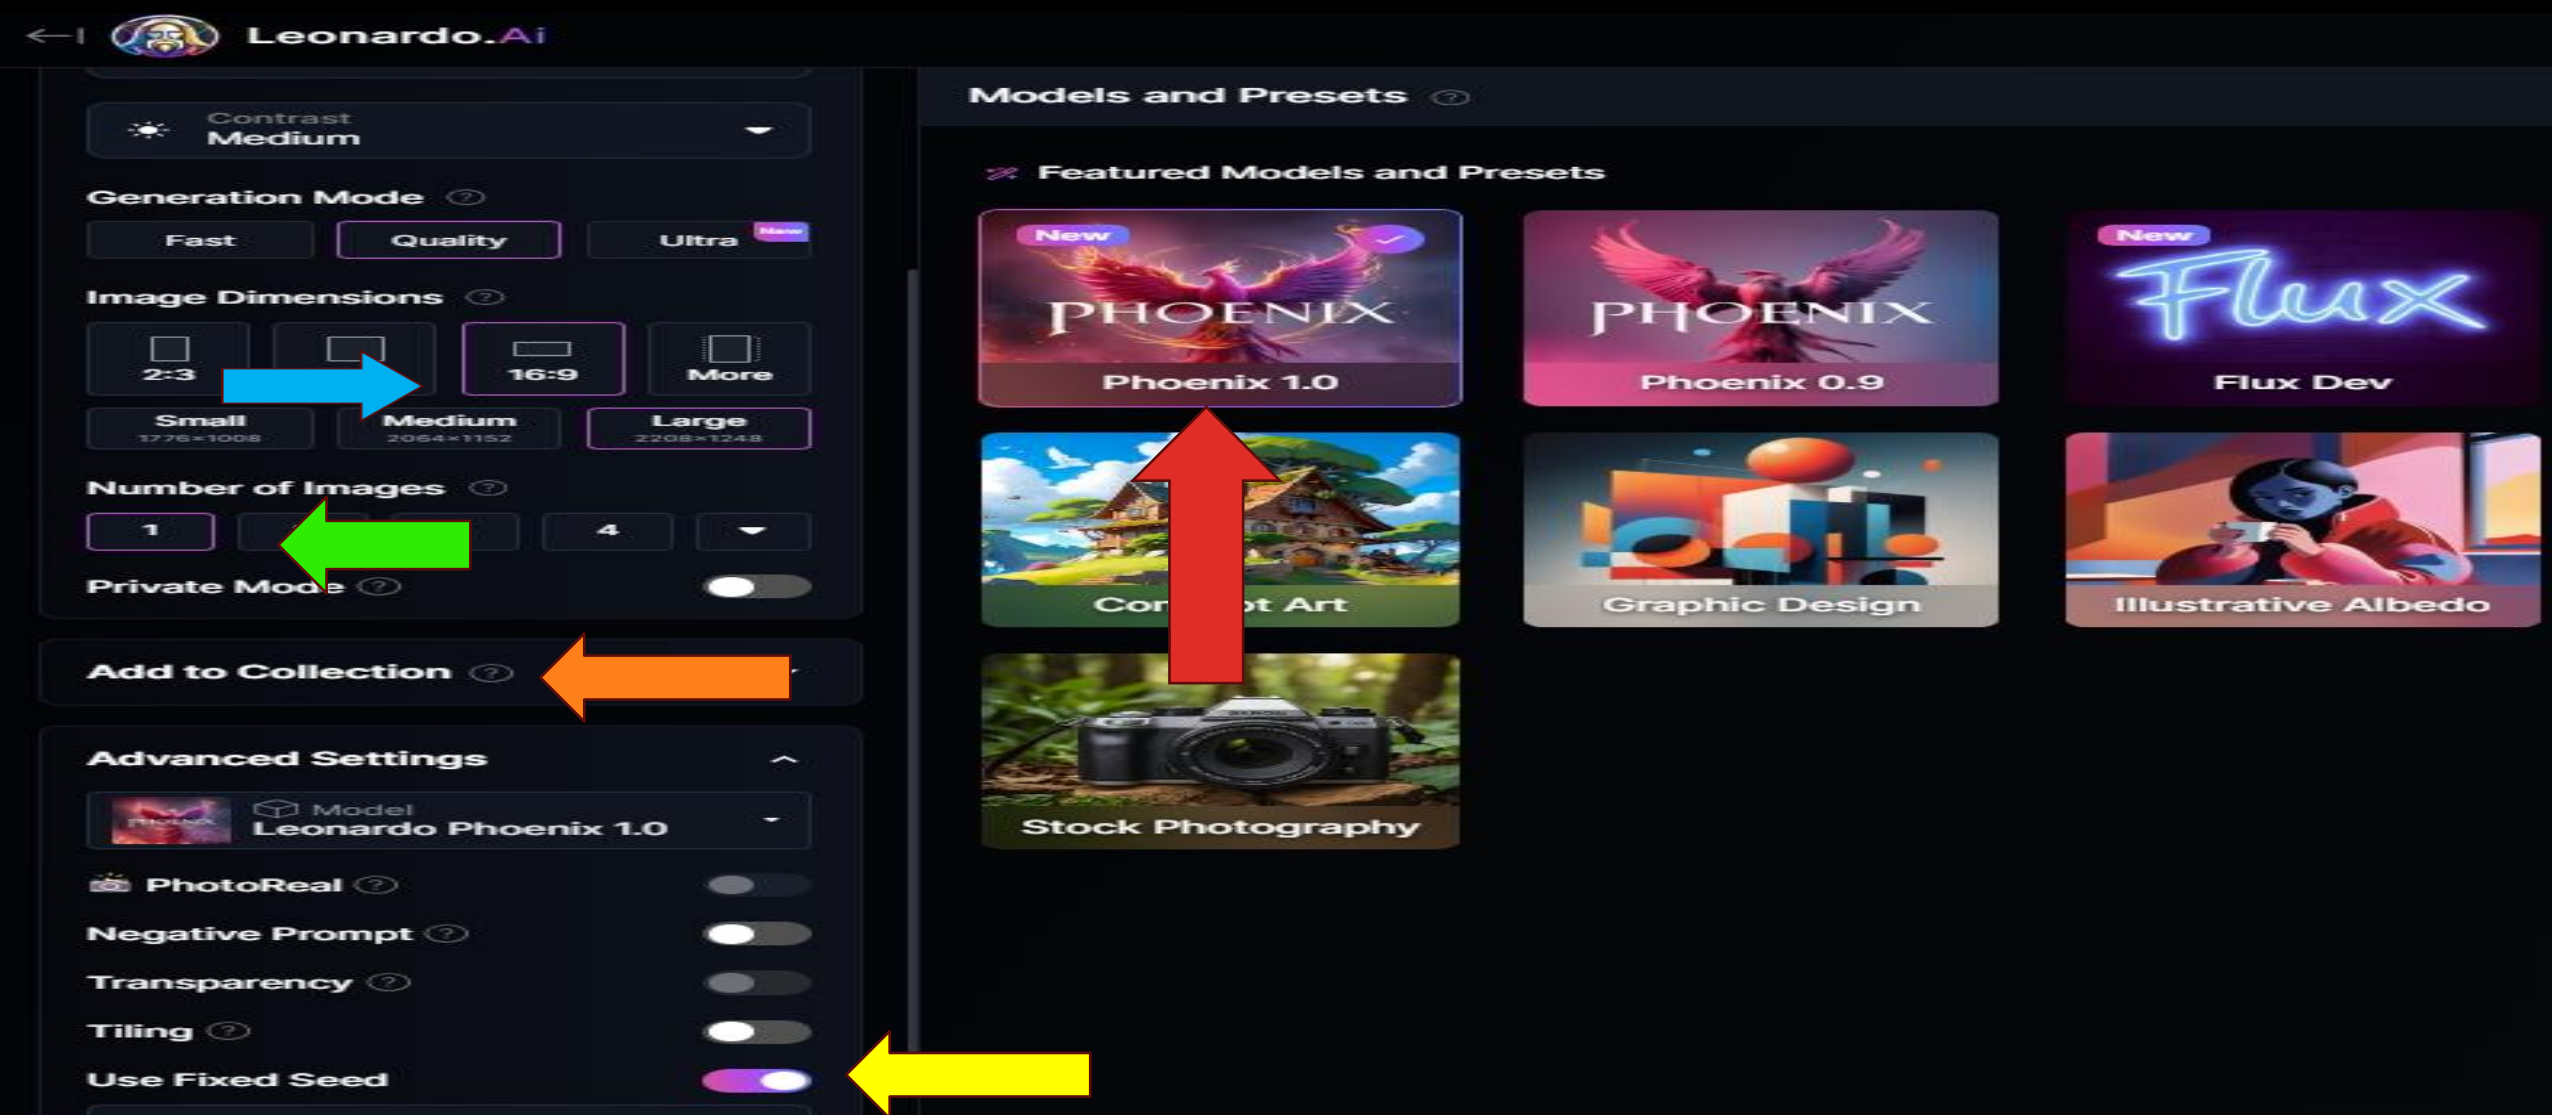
Leonardo.Ai

Contrast
Medium

Generation Mode

Fast Quality Ultra New

Image Dimensions

2:3 16:9 More

Small 1776×1008
Medium 2064×1152
Large 2208×1248

Number of Images

1 4

Private Mode

Add to Collection

Advanced Settings

Model
Leonardo Phoenix 1.0

PhotoReal

Negative Prompt

Transparency

Tiling

Use Fixed Seed

Models and Presets

Featured Models and Presets

New
PHOENIX
Phoenix 1.0

PHOENIX
Phoenix 0.9

New
Flux
Flux Dev

Co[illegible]t Art

Graphic Design

Illustrative Albedo

Stock Photography